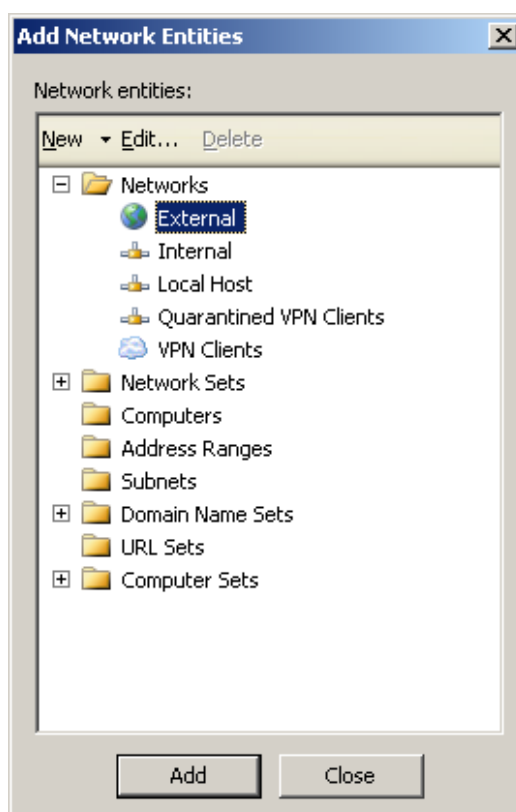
Add Network Entities

Network entities:

New ▾ Edit... Delete

Networks
External
Internal
Local Host
Quarantined VPN Clients
VPN Clients
Network Sets
Computers
Address Ranges
Subnets
Domain Name Sets
URL Sets
Computer Sets

Add
Close